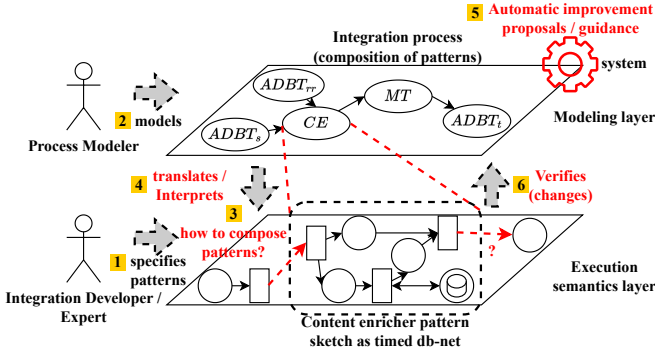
5 Automatic improvement proposals / guidance

Integration process (composition of patterns)

system

$ADBT_{rr}$

$MT$

2 models

$ADBT_s$

$CE$

$ADBT_t$

Modeling layer

Process Modeler

4 translates / Interprets

6 Verifies (changes)

3 how to compose patterns?

1 specifies patterns

?

Execution semantics layer

Integration Developer / Expert

Content enricher pattern sketch as timed db-net